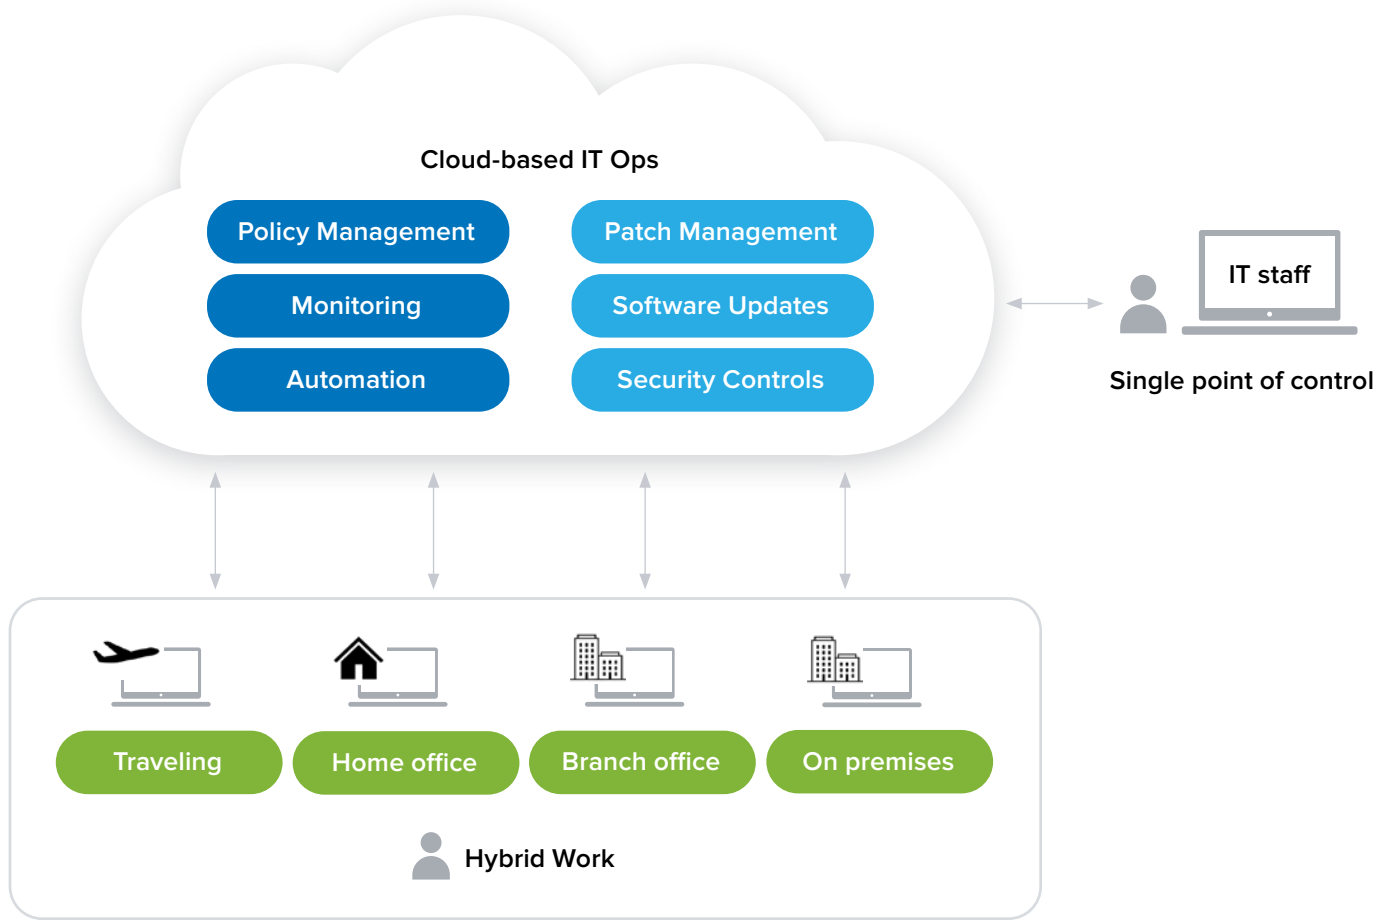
Cloud-based IT Ops

Policy Management

Patch Management

Monitoring

Software Updates

Automation

Security Controls

IT staff

Single point of control

Traveling

Home office

Branch office

On premises

Hybrid Work